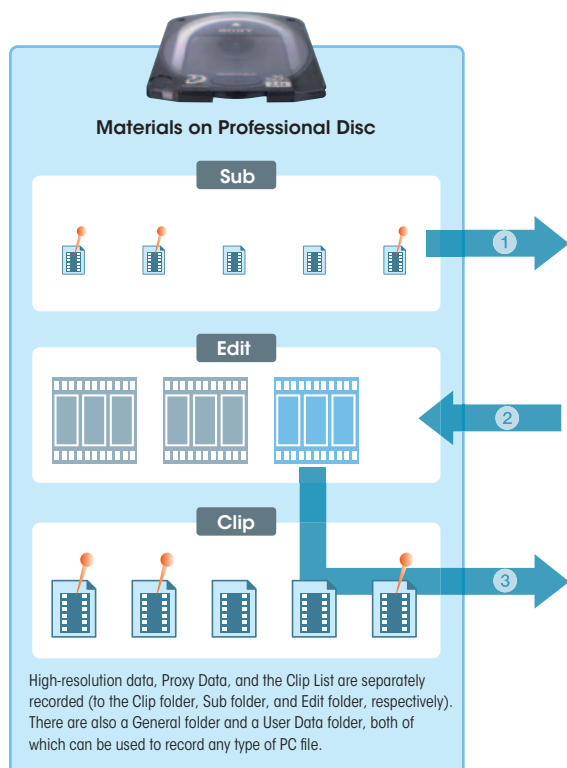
SONY

Materials on Professional Disc

Sub

1

Edit

2

Clip

3

High-resolution data, Proxy Data, and the Clip List are separately recorded (to the Clip folder, Sub folder, and Edit folder, respectively). There are also a General folder and a User Data folder, both of which can be used to record any type of PC file.